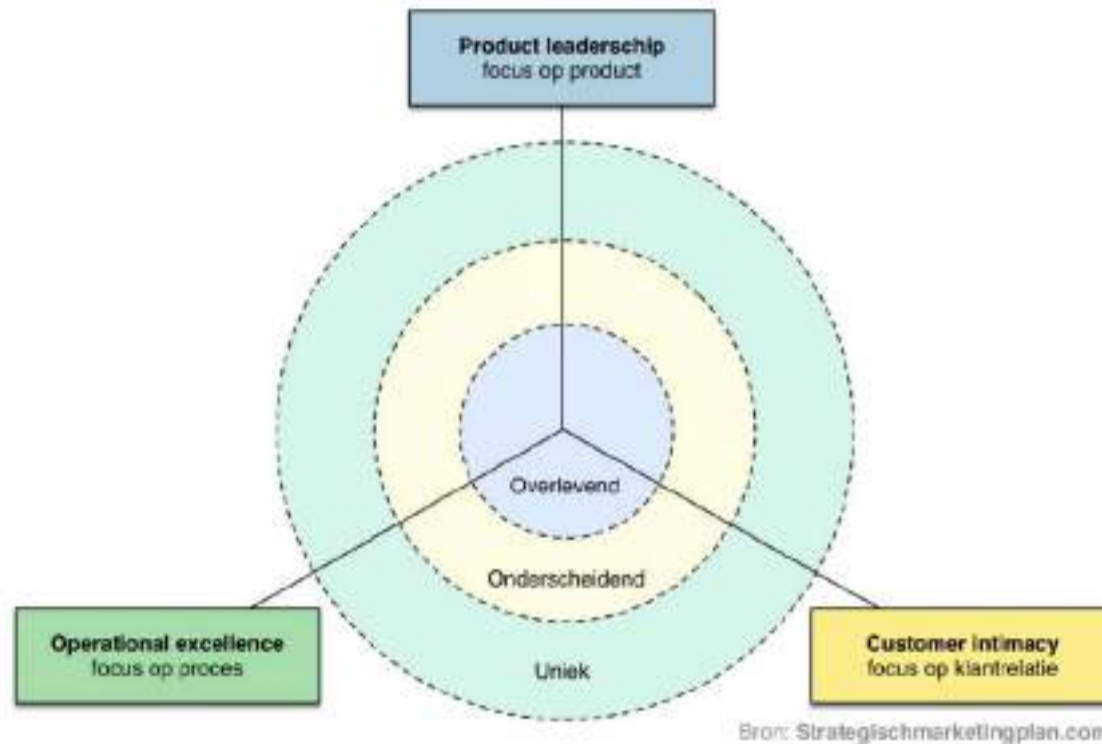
**Product leaderschip**
focus op product

Overlevend

Onderscheidend

Uniek

**Operational excellence**
focus op proces

**Customer intimacy**
focus op klantrelatie

Bron: Strategischmarketingplan.com